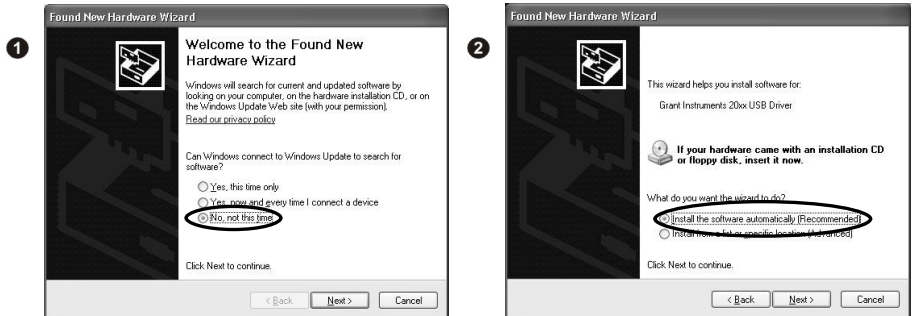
1

Found New Hardware Wizard

Welcome to the Found New Hardware Wizard

Windows will search for current and updated software by looking on your computer, on the hardware installation CD, or on the Windows Update Web site (with your permission).

Read our privacy policy

Can Windows connect to Windows Update to search for software?

Yes, this time only

Yes, now and every time I connect a device

No, not this time

Click Next to continue.

< Back   Next >   Cancel

2

Found New Hardware Wizard

This wizard helps you install software for:

Grant Instruments 20xx USB Driver

If your hardware came with an installation CD or floppy disk, insert it now.

What do you want the wizard to do?

Install the software automatically (Recommended)

Install from a list or specific location (Advanced)

Click Next to continue.

< Back   Next >   Cancel